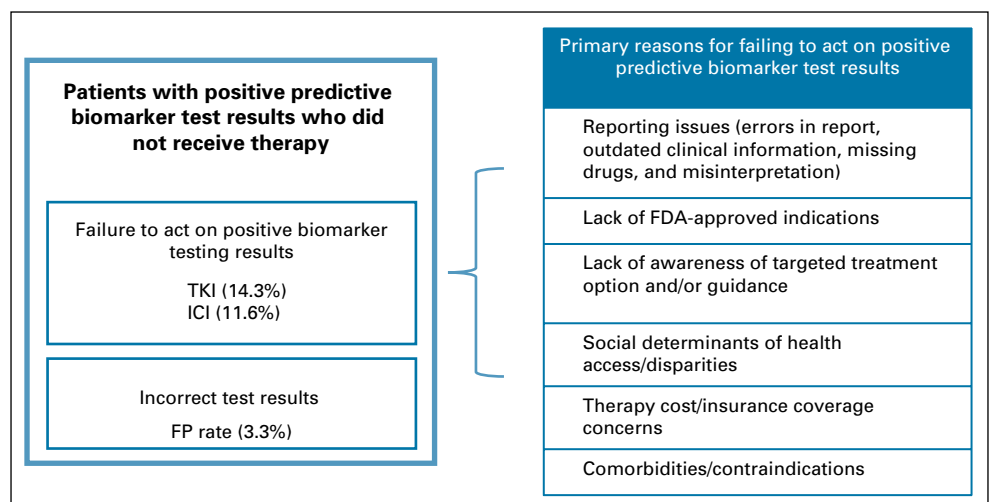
Patients with positive predictive biomarker test results who did not receive therapy

Failure to act on positive biomarker testing results

TKI (14.3%)
ICI (11.6%)

Incorrect test results

FP rate (3.3%)

Primary reasons for failing to act on positive predictive biomarker test results

Reporting issues (errors in report, outdated clinical information, missing drugs, and misinterpretation)

Lack of FDA-approved indications

Lack of awareness of targeted treatment option and/or guidance

Social determinants of health access/disparities

Therapy cost/insurance coverage concerns

Comorbidities/contraindications